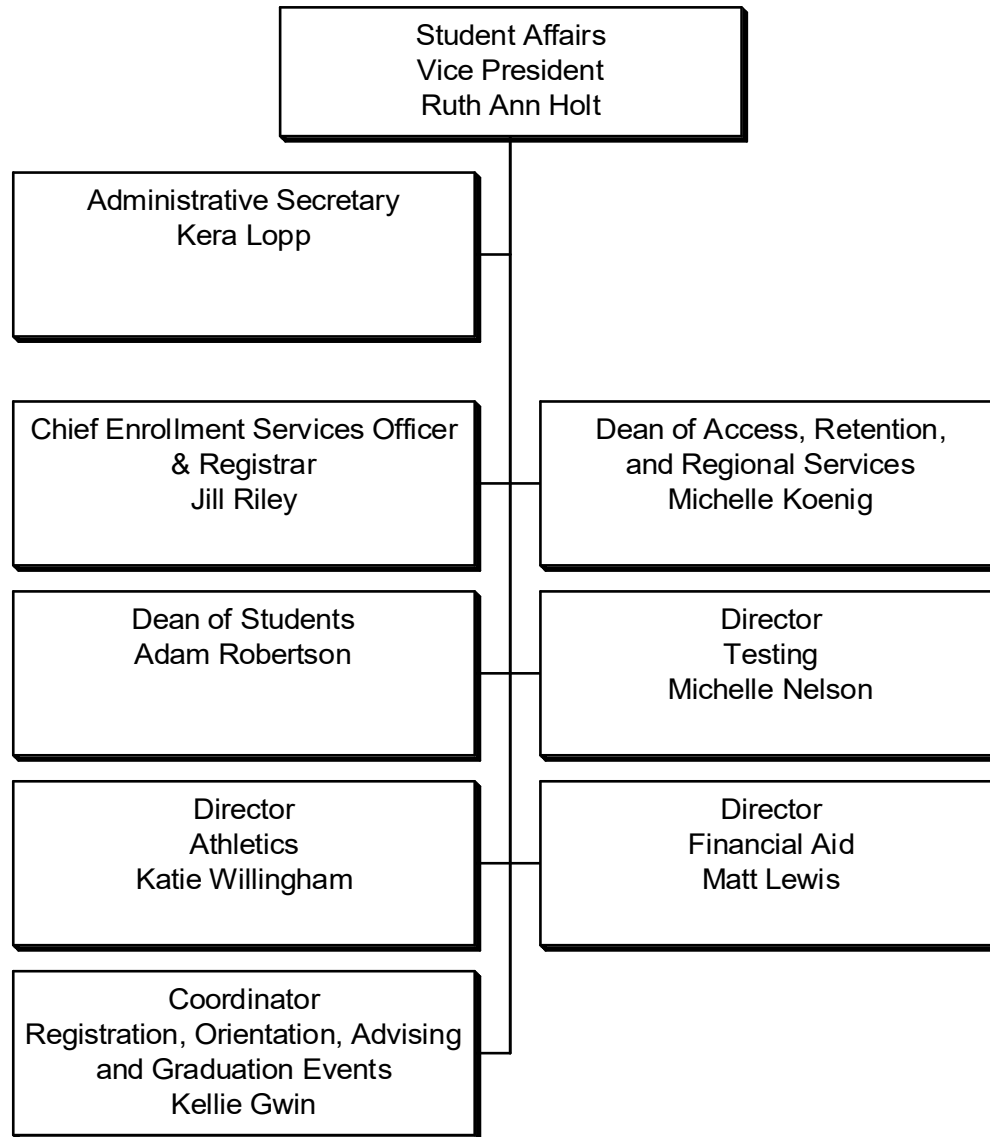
Student Affairs
Vice President
Ruth Ann Holt

Administrative Secretary
Kera Lopp

Chief Enrollment Services Officer
& Registrar
Jill Riley

Dean of Access, Retention, and Regional Services
Michelle Koenig

Dean of Students
Adam Robertson

Director
Testing
Michelle Nelson

Director
Athletics
Katie Willingham

Director
Financial Aid
Matt Lewis

Coordinator
Registration, Orientation, Advising and Graduation Events
Kellie Gwin